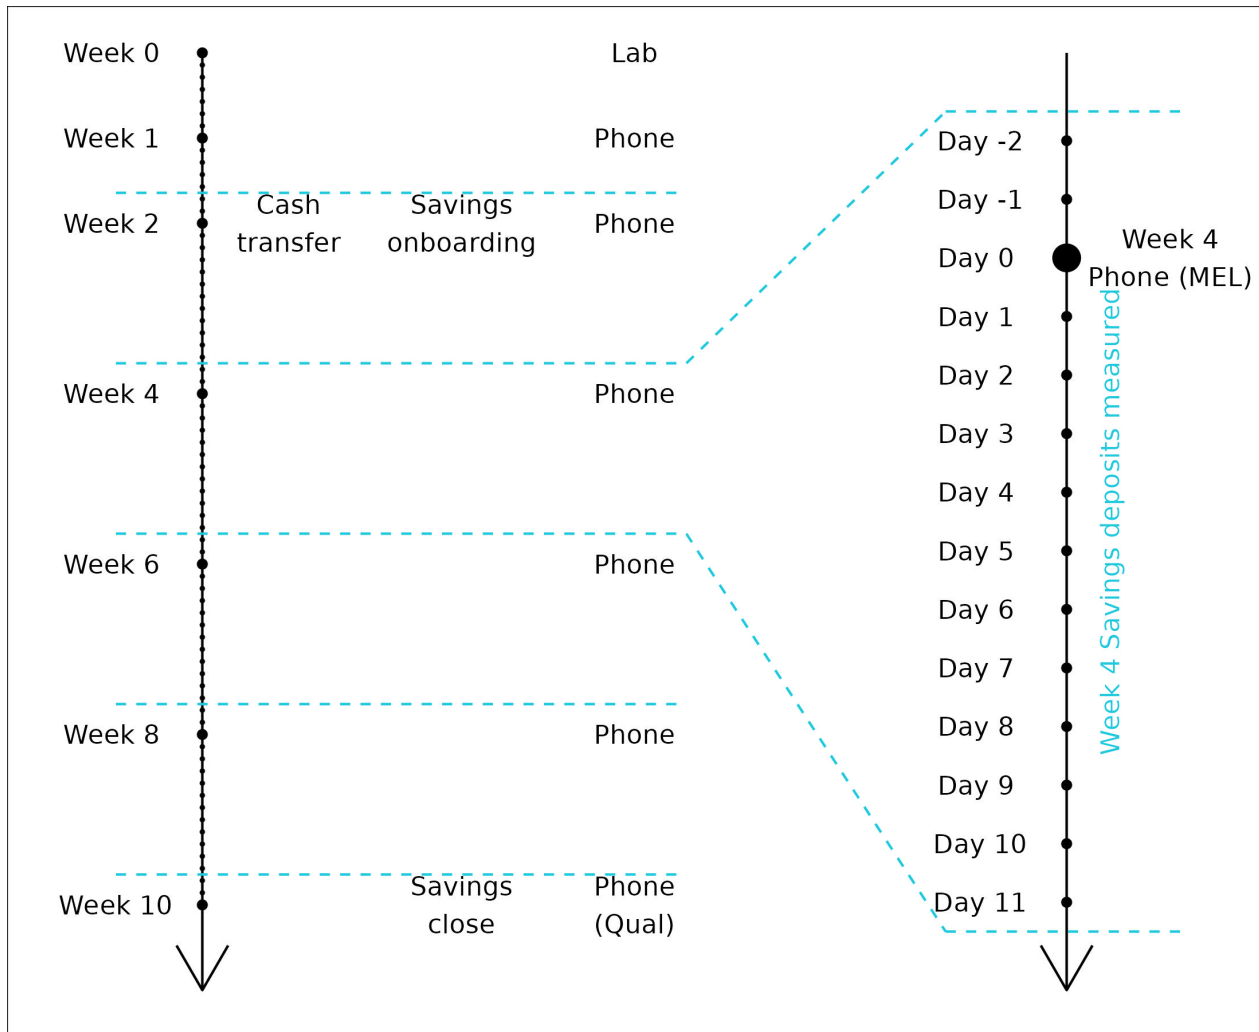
Week 0 Lab

Week 1 Phone

Week 2 Cash transfer Savings onboarding Phone

Week 4 Phone

Week 6 Phone

Week 8 Phone

Week 10 Savings close Phone (Qual)

Day -2
Day -1
Day 0
Week 4 Phone (MEL)
Day 1
Day 2
Day 3
Day 4
Day 5
Day 6
Day 7
Day 8
Day 9
Day 10
Day 11

Week 4 Savings deposits measured